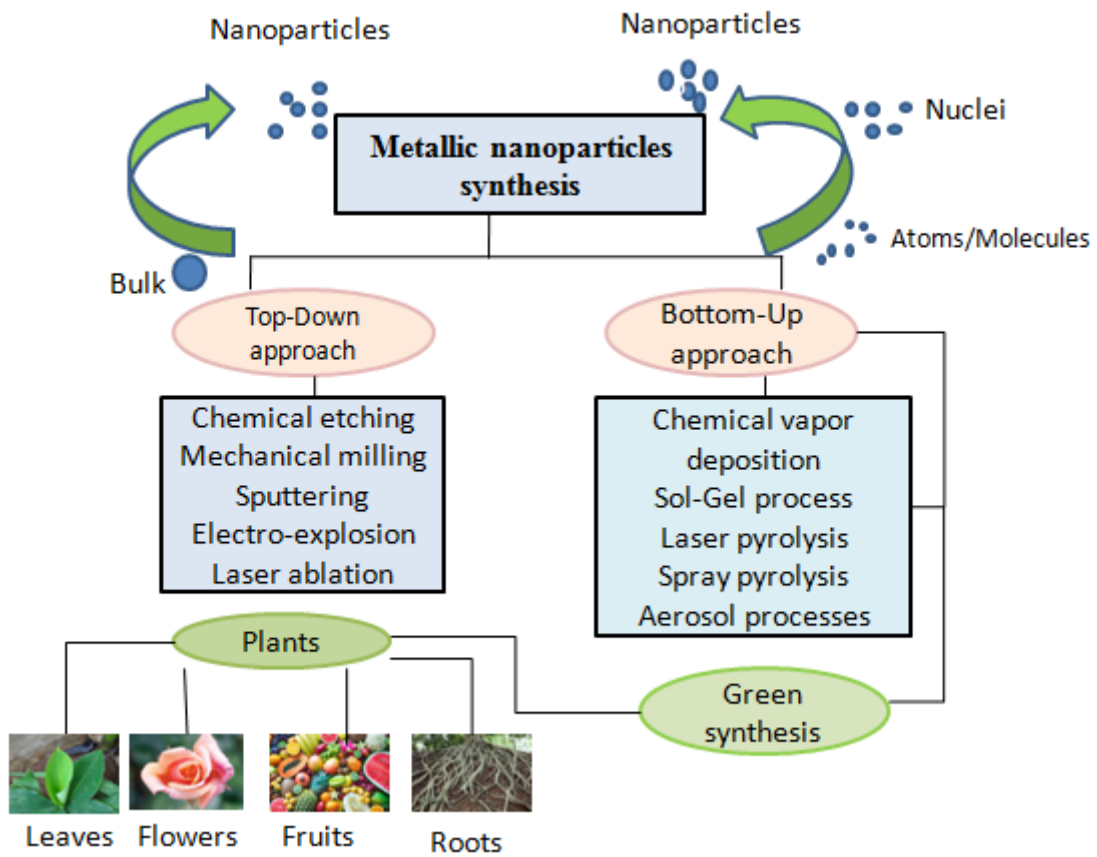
Nanoparticles

Nanoparticles

Nuclei

Metallic nanoparticles synthesis

Atoms/Molecules

Bulk

Top-Down approach

Bottom-Up approach

Chemical etching
Mechanical milling
Sputtering
Electro-explosion
Laser ablation

Chemical vapor deposition
Sol-Gel process
Laser pyrolysis
Spray pyrolysis
Aerosol processes

Plants

Green synthesis

Leaves

Flowers

Fruits

Roots